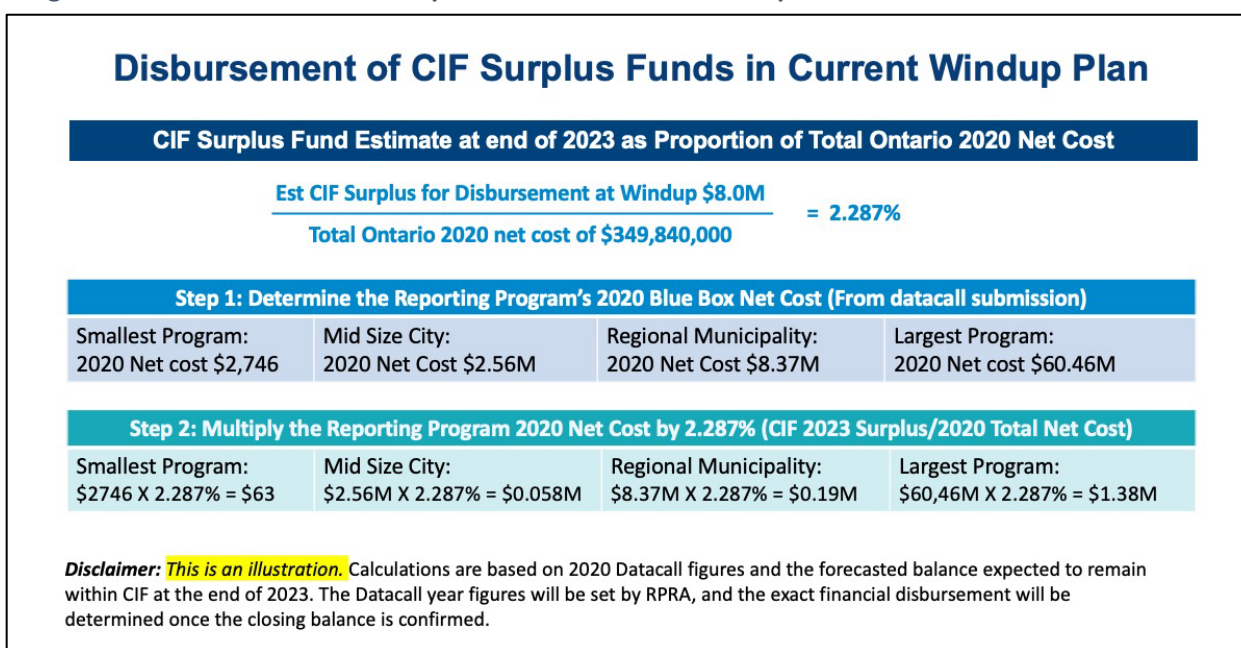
Disbursement of CIF Surplus Funds in Current Windup Plan

CIF Surplus Fund Estimate at end of 2023 as Proportion of Total Ontario 2020 Net Cost

$\frac{\text{Est CIF Surplus for Disbursement at Windup \$8.0M}}{\text{Total Ontario 2020 net cost of \$349,840,000}}$ = 2.287%

Step 1: Determine the Reporting Program's 2020 Blue Box Net Cost (From datacall submission)

| Smallest Program: 2020 Net cost $2,746 | Mid Size City: 2020 Net Cost $2.56M | Regional Municipality: 2020 Net Cost $8.37M | Largest Program: 2020 Net cost $60.46M |
|---|---|---|---|

Step 2: Multiply the Reporting Program 2020 Net Cost by 2.287% (CIF 2023 Surplus/2020 Total Net Cost)

| Smallest Program: $2746 X 2.287% = $63 | Mid Size City: $2.56M X 2.287% = $0.058M | Regional Municipality: $8.37M X 2.287% = $0.19M | Largest Program: $60,46M X 2.287% = $1.38M |
|---|---|---|---|

Disclaimer: This is an illustration. Calculations are based on 2020 Datacall figures and the forecasted balance expected to remain within CIF at the end of 2023. The Datacall year figures will be set by RPRA, and the exact financial disbursement will be determined once the closing balance is confirmed.